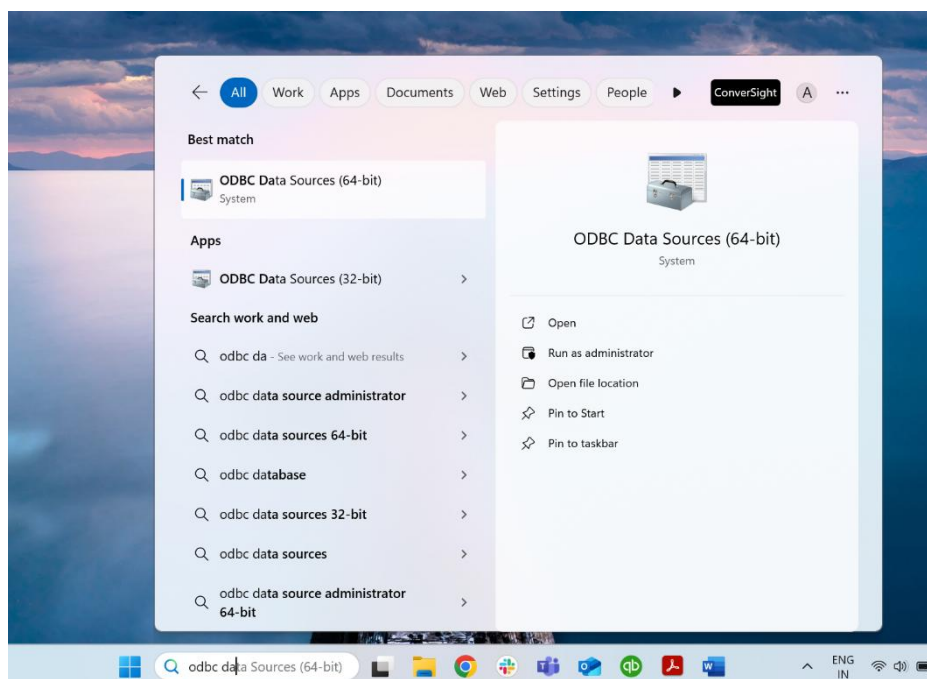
All Work Apps Documents Web Settings People ConverSight A ···

Best match

ODBC Data Sources (64-bit)
System

Apps

ODBC Data Sources (32-bit)

Search work and web

odbc da - See work and web results

odbc data source administrator

odbc data sources 64-bit

odbc database

odbc data sources 32-bit

odbc data sources

odbc data source administrator 64-bit

ODBC Data Sources (64-bit)
System

Open
Run as administrator
Open file location
Pin to Start
Pin to taskbar

odbc data Sources (64-bit)

ENG IN